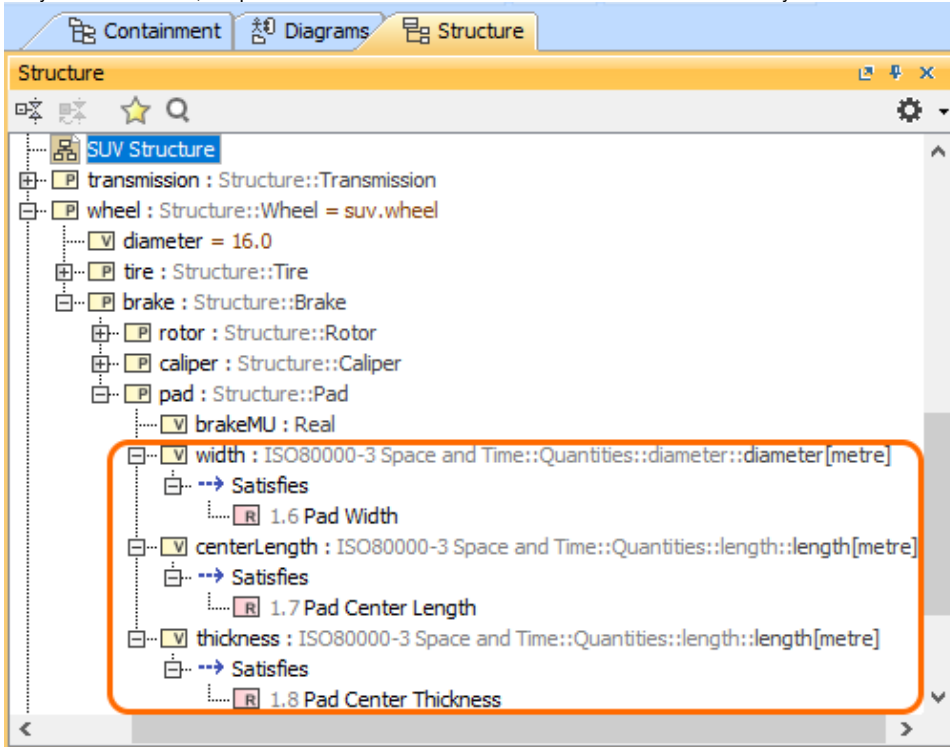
Containment | Diagrams | Structure

Structure

SUV Structure
P transmission : Structure::Transmission
P wheel : Structure::Wheel = suv.wheel
V diameter = 16.0
P tire : Structure::Tire
P brake : Structure::Brake
P rotor : Structure::Rotor
P caliper : Structure::Caliper
P pad : Structure::Pad
V brakeMU : Real
V width : ISO80000-3 Space and Time::Quantities::diameter::diameter[metre]
Satisfies
R 1.6 Pad Width
V centerLength : ISO80000-3 Space and Time::Quantities::length::length[metre]
Satisfies
R 1.7 Pad Center Length
V thickness : ISO80000-3 Space and Time::Quantities::length::length[metre]
Satisfies
R 1.8 Pad Center Thickness